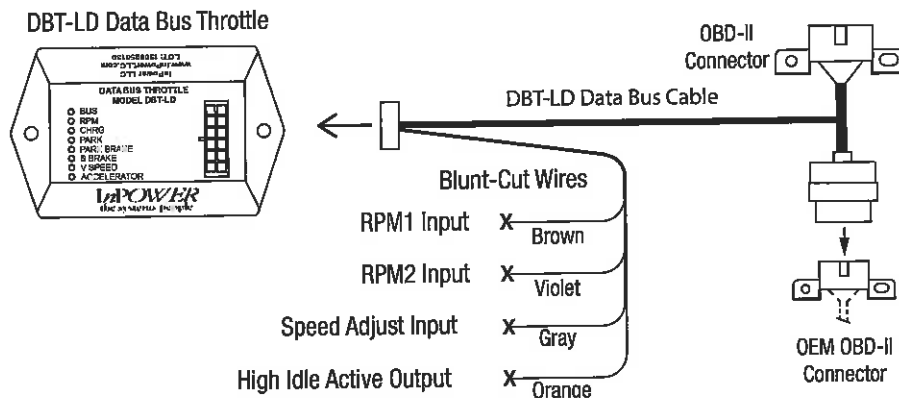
DBT-LD Data Bus Throttle

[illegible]
InPower LLC
www.inpowerllc.com
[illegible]

DATA BUS THROTTLE
MODEL DBT-LD

BUS
RPM
CHRG
PARK
PARK BRAKE
S BRAKE
V SPEED
ACCELERATOR

InPOWER
the systems people

OBD-II
Connector

DBT-LD Data Bus Cable

Blunt-Cut Wires

RPM1 Input
Brown

RPM2 Input
Violet

Speed Adjust Input
Gray

High Idle Active Output
Orange

OEM OBD-II
Connector